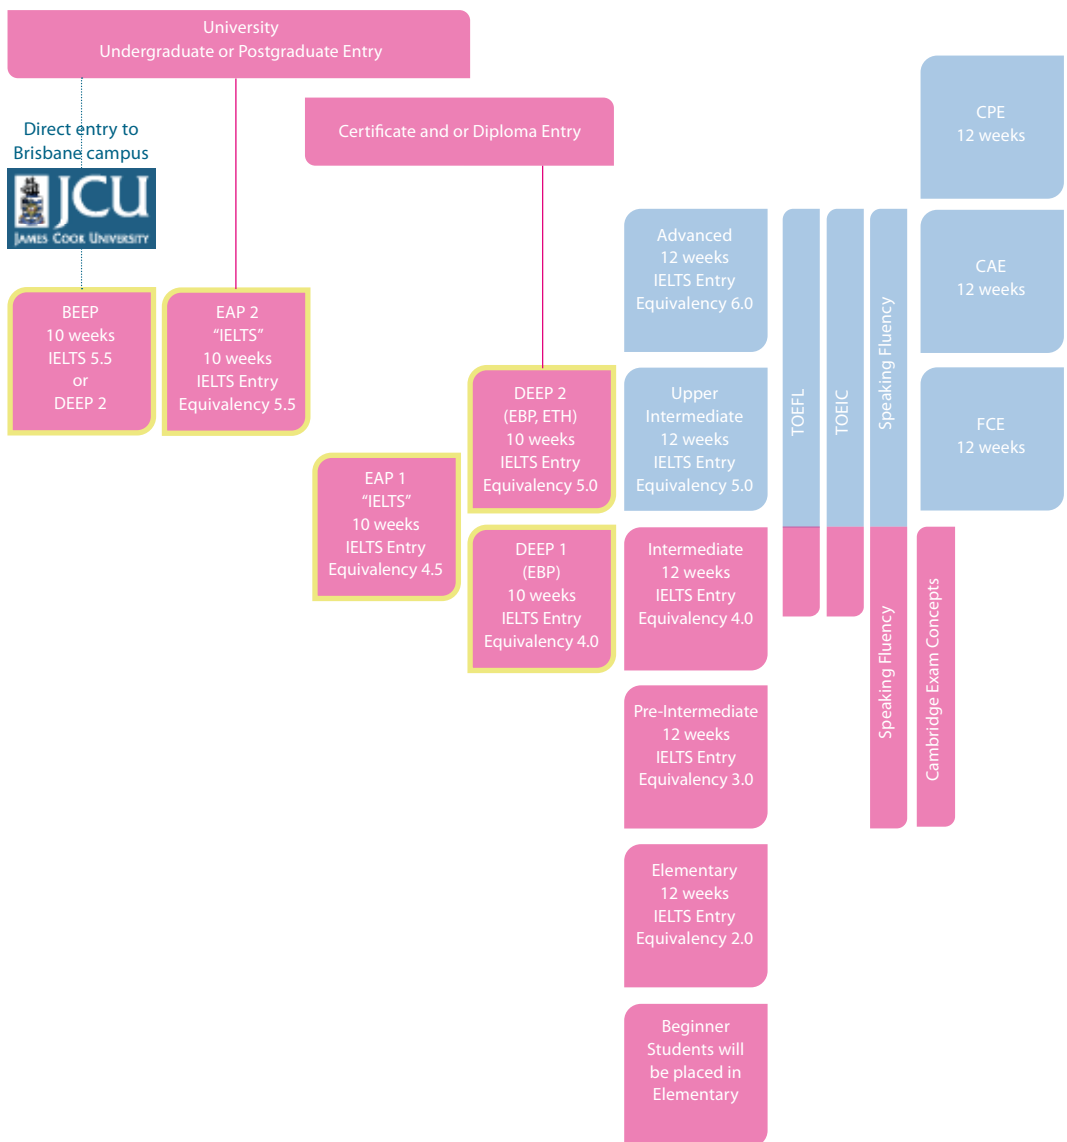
University
Undergraduate or Postgraduate Entry

Direct entry to Brisbane campus

JCU
JAMES COOK UNIVERSITY

Certificate and or Diploma Entry

CPE
12 weeks

BEEP
10 weeks
IELTS 5.5
or
DEEP 2

EAP 2
"IELTS"
10 weeks
IELTS Entry
Equivalency 5.5

Advanced
12 weeks
IELTS Entry
Equivalency 6.0

CAE
12 weeks

DEEP 2
(EBP, ETH)
10 weeks
IELTS Entry
Equivalency 5.0

Upper Intermediate
12 weeks
IELTS Entry
Equivalency 5.0

TOEFL

TOEIC

Speaking Fluency

FCE
12 weeks

EAP 1
"IELTS"
10 weeks
IELTS Entry
Equivalency 4.5

DEEP 1
(EBP)
10 weeks
IELTS Entry
Equivalency 4.0

Intermediate
12 weeks
IELTS Entry
Equivalency 4.0

Speaking Fluency

Cambridge Exam Concepts

Pre-Intermediate
12 weeks
IELTS Entry
Equivalency 3.0

Elementary
12 weeks
IELTS Entry
Equivalency 2.0

Beginner
Students will
be placed in
Elementary